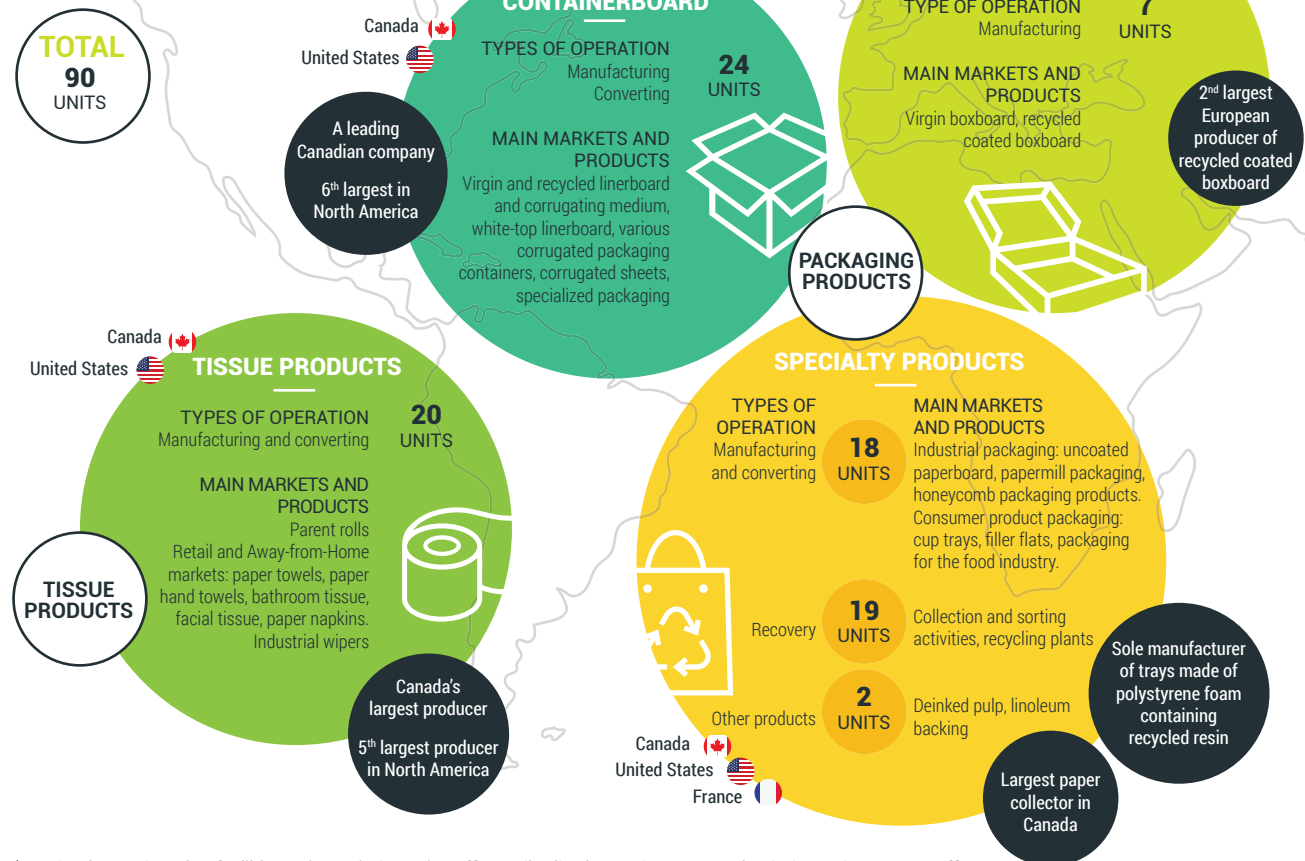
TOTAL
90
UNITS

Canada
United States

CONTAINERBOARD

TYPES OF OPERATION
Manufacturing
Converting

24
UNITS

MAIN MARKETS AND PRODUCTS
Virgin and recycled linerboard and corrugating medium, white-top linerboard, various corrugated packaging containers, corrugated sheets, specialized packaging

A leading Canadian company

6th largest in North America

TYPE OF OPERATION
Manufacturing

7
UNITS

MAIN MARKETS AND PRODUCTS
Virgin boxboard, recycled coated boxboard

2nd largest European producer of recycled coated boxboard

PACKAGING PRODUCTS

Canada
United States

TISSUE PRODUCTS

TYPES OF OPERATION
Manufacturing and converting

20
UNITS

MAIN MARKETS AND PRODUCTS
Parent rolls
Retail and Away-from-Home markets: paper towels, paper hand towels, bathroom tissue, facial tissue, paper napkins.
Industrial wipers

TISSUE PRODUCTS

Canada's largest producer

5th largest producer in North America

SPECIALTY PRODUCTS

TYPES OF OPERATION
Manufacturing and converting

18
UNITS

MAIN MARKETS AND PRODUCTS
Industrial packaging: uncoated paperboard, papermill packaging, honeycomb packaging products.
Consumer product packaging: cup trays, filler flats, packaging for the food industry.

Recovery

19
UNITS

Collection and sorting activities, recycling plants

Other products

2
UNITS

Deinked pulp, linoleum backing

Sole manufacturer of trays made of polystyrene foam containing recycled resin

Canada
United States
France

Largest paper collector in Canada